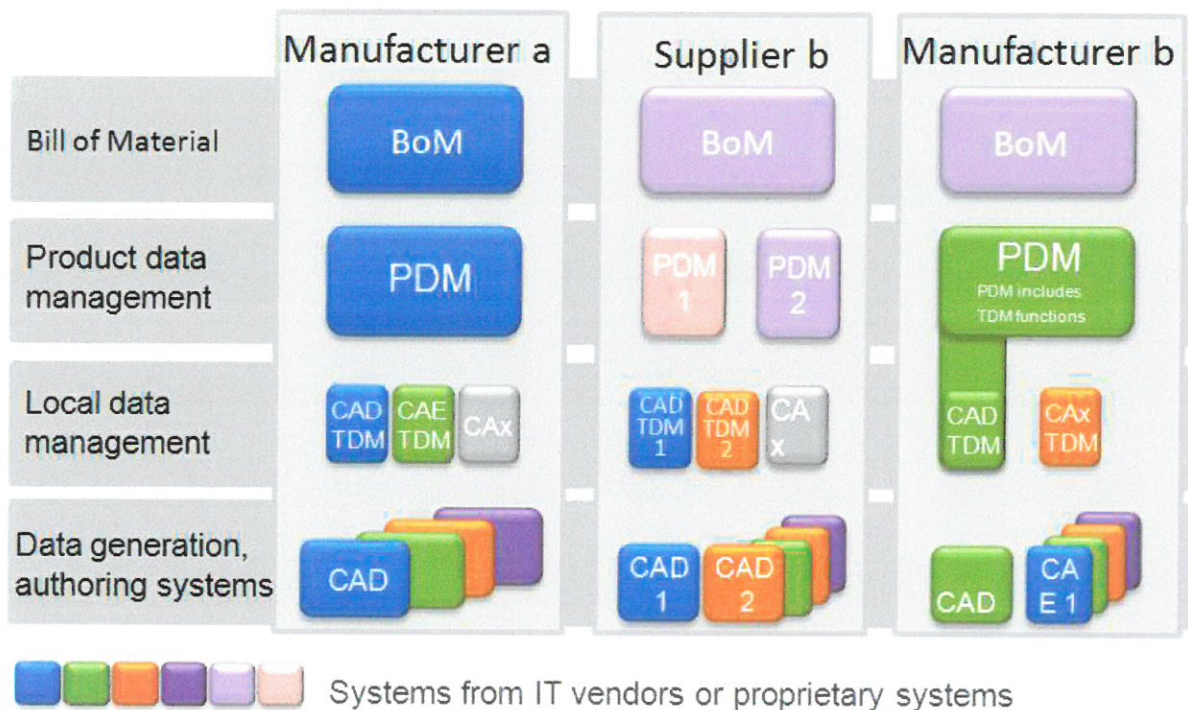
| | Manufacturer a | Supplier b | Manufacturer b |
|---|---|---|---|
| Bill of Material | BoM | BoM | BoM |
| Product data management | PDM | PDM 1, PDM 2 | PDM PDM includes TDM functions |
| Local data management | CAD TDM, CAE TDM, CAx | CAD TDM 1, CAD TDM 2, CA x | CAD TDM, CAx TDM |
| Data generation, authoring systems | CAD | CAD 1, CAD 2 | CAD, CA E 1 |

Systems from IT vendors or proprietary systems